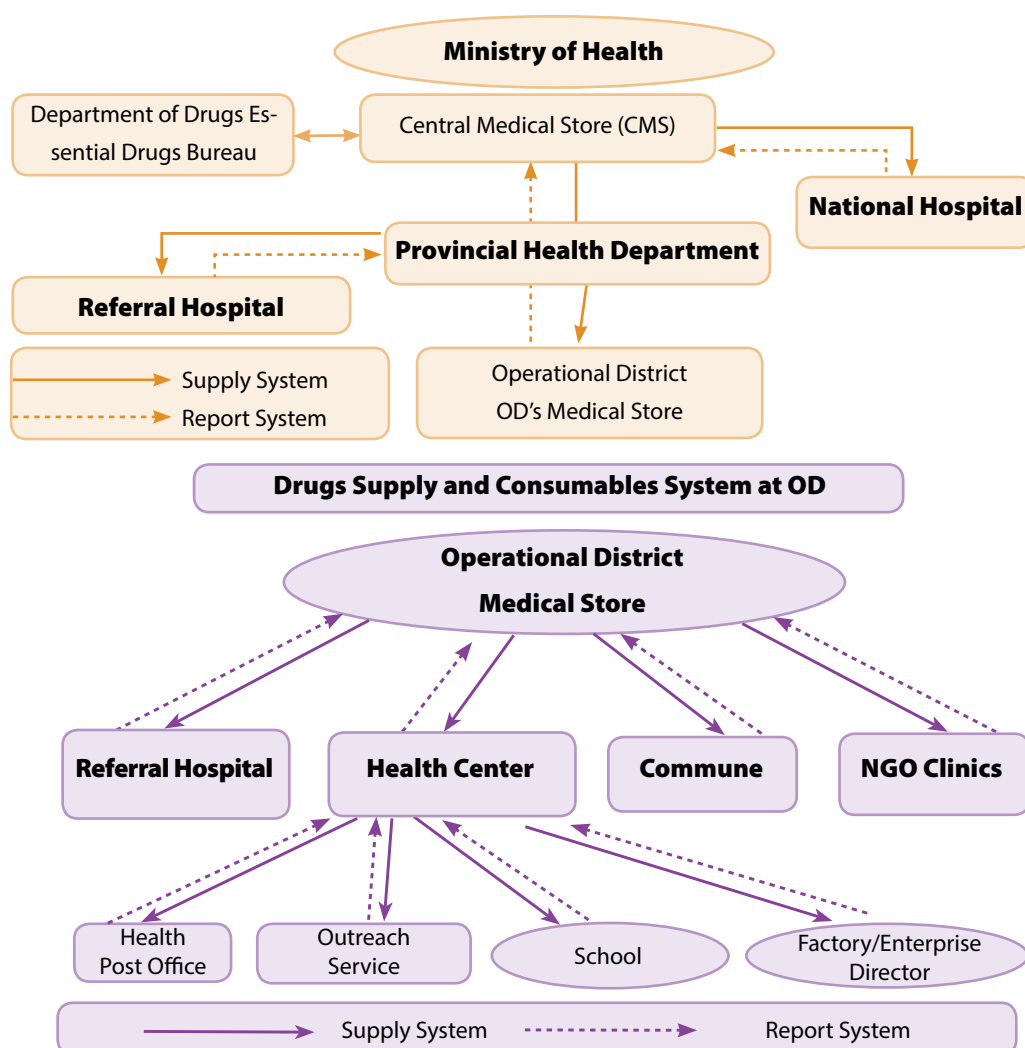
Ministry of Health

Department of Drugs Essential Drugs Bureau

Central Medical Store (CMS)

National Hospital

Provincial Health Department

Referral Hospital

Supply System

Report System

Operational District OD's Medical Store

Drugs Supply and Consumables System at OD

Operational District Medical Store

Referral Hospital

Health Center

Commune

NGO Clinics

Health Post Office

Outreach Service

School

Factory/Enterprise Director

Supply System

Report System